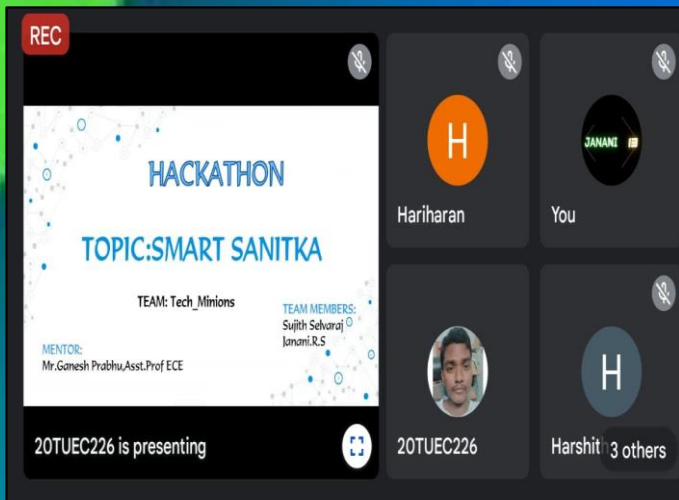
REC

HACKATHON

TOPIC:SMART SANITKA

TEAM: Tech_Minions

TEAM MEMBERS:
Sujith Selvaraj
Janani.R.S

MENTOR:
Mr.Ganesh Prabhu,Asst.Prof ECE

20TUEC226 is presenting

H
Hariharan

JANANI
You

20TUEC226

H
Harshith

3 others